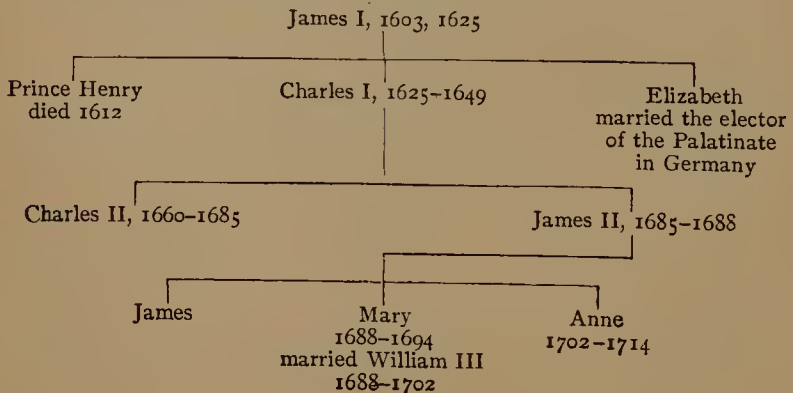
James I, 1603, 1625

Prince Henry died 1612

Charles I, 1625–1649

Elizabeth married the elector of the Palatinate in Germany

Charles II, 1660–1685

James II, 1685–1688

James

Mary 1688–1694 married William III 1688–1702

Anne 1702–1714